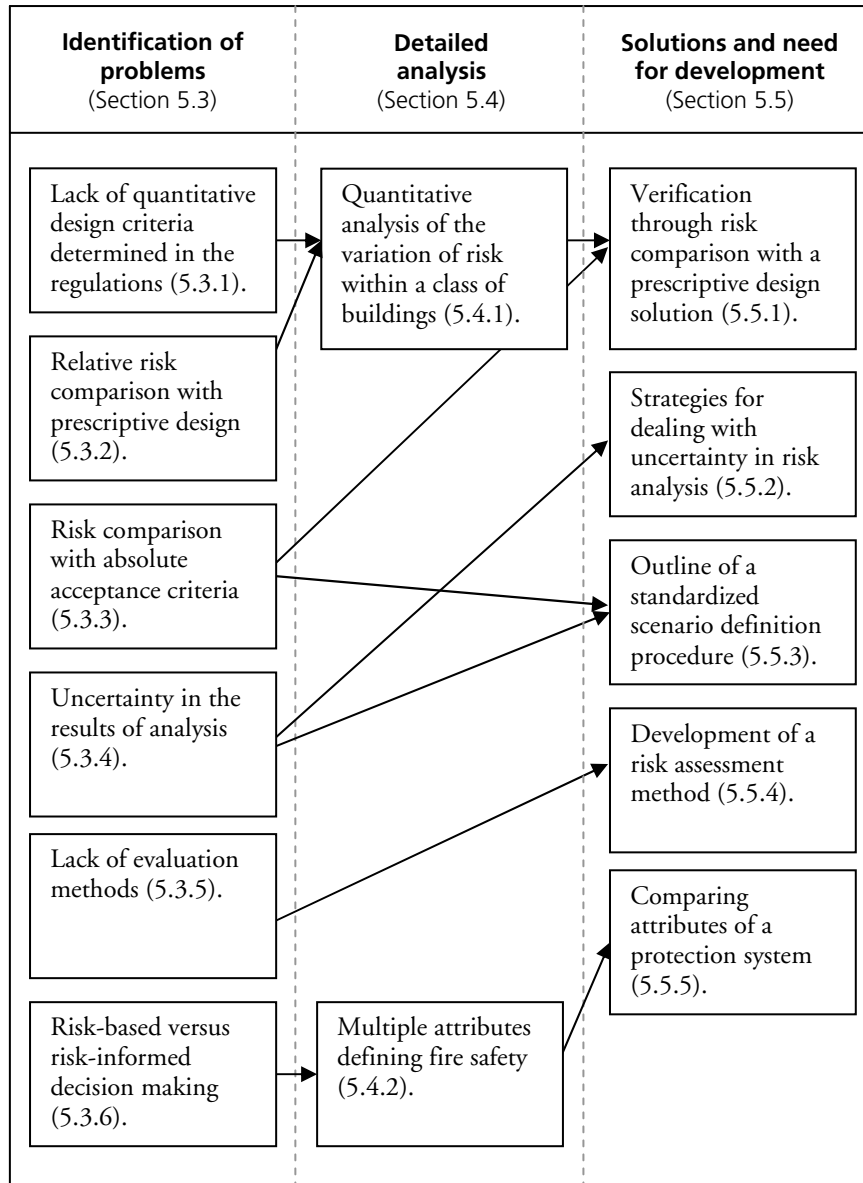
**Identification of problems**
(Section 5.3)

**Detailed analysis**
(Section 5.4)

**Solutions and need for development**
(Section 5.5)

Lack of quantitative design criteria determined in the regulations (5.3.1).

Relative risk comparison with prescriptive design (5.3.2).

Risk comparison with absolute acceptance criteria (5.3.3).

Uncertainty in the results of analysis (5.3.4).

Lack of evaluation methods (5.3.5).

Risk-based versus risk-informed decision making (5.3.6).

Quantitative analysis of the variation of risk within a class of buildings (5.4.1).

Multiple attributes defining fire safety (5.4.2).

Verification through risk comparison with a prescriptive design solution (5.5.1).

Strategies for dealing with uncertainty in risk analysis (5.5.2).

Outline of a standardized scenario definition procedure (5.5.3).

Development of a risk assessment method (5.5.4).

Comparing attributes of a protection system (5.5.5).